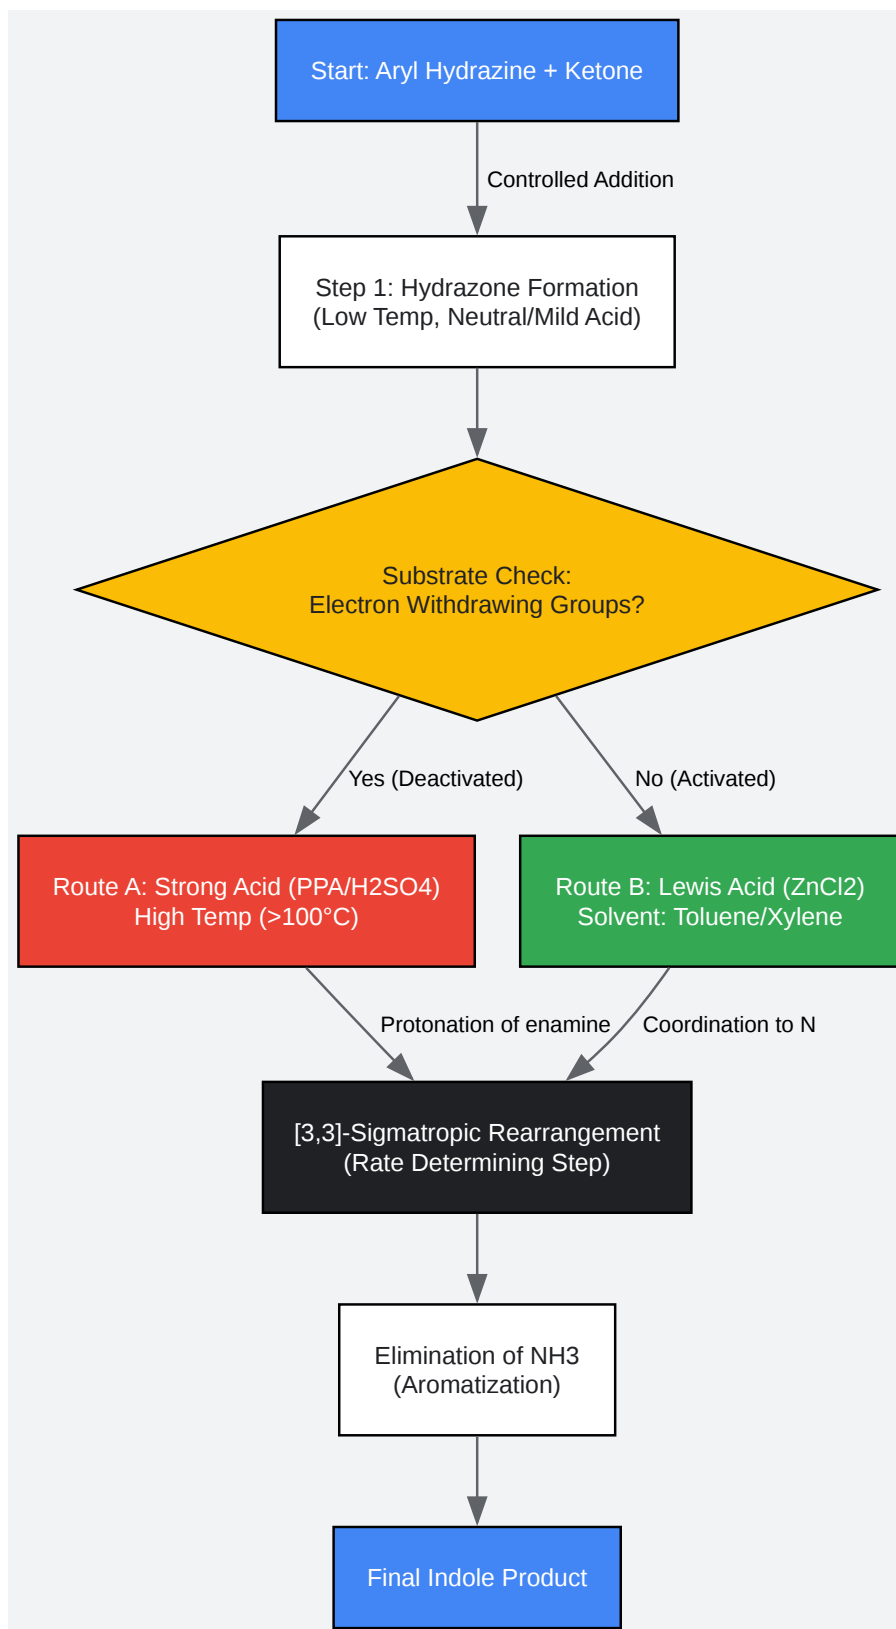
Start: Aryl Hydrazine + Ketone

Controlled Addition

Step 1: Hydrazone Formation
(Low Temp, Neutral/Mild Acid)

Substrate Check:
Electron Withdrawing Groups?

Yes (Deactivated)

No (Activated)

Route A: Strong Acid (PPA/H2SO4)
High Temp (>100°C)

Route B: Lewis Acid (ZnCl2)
Solvent: Toluene/Xylene

Protonation of enamine

Coordination to N

[3,3]-Sigmatropic Rearrangement
(Rate Determining Step)

Elimination of NH3
(Aromatization)

Final Indole Product